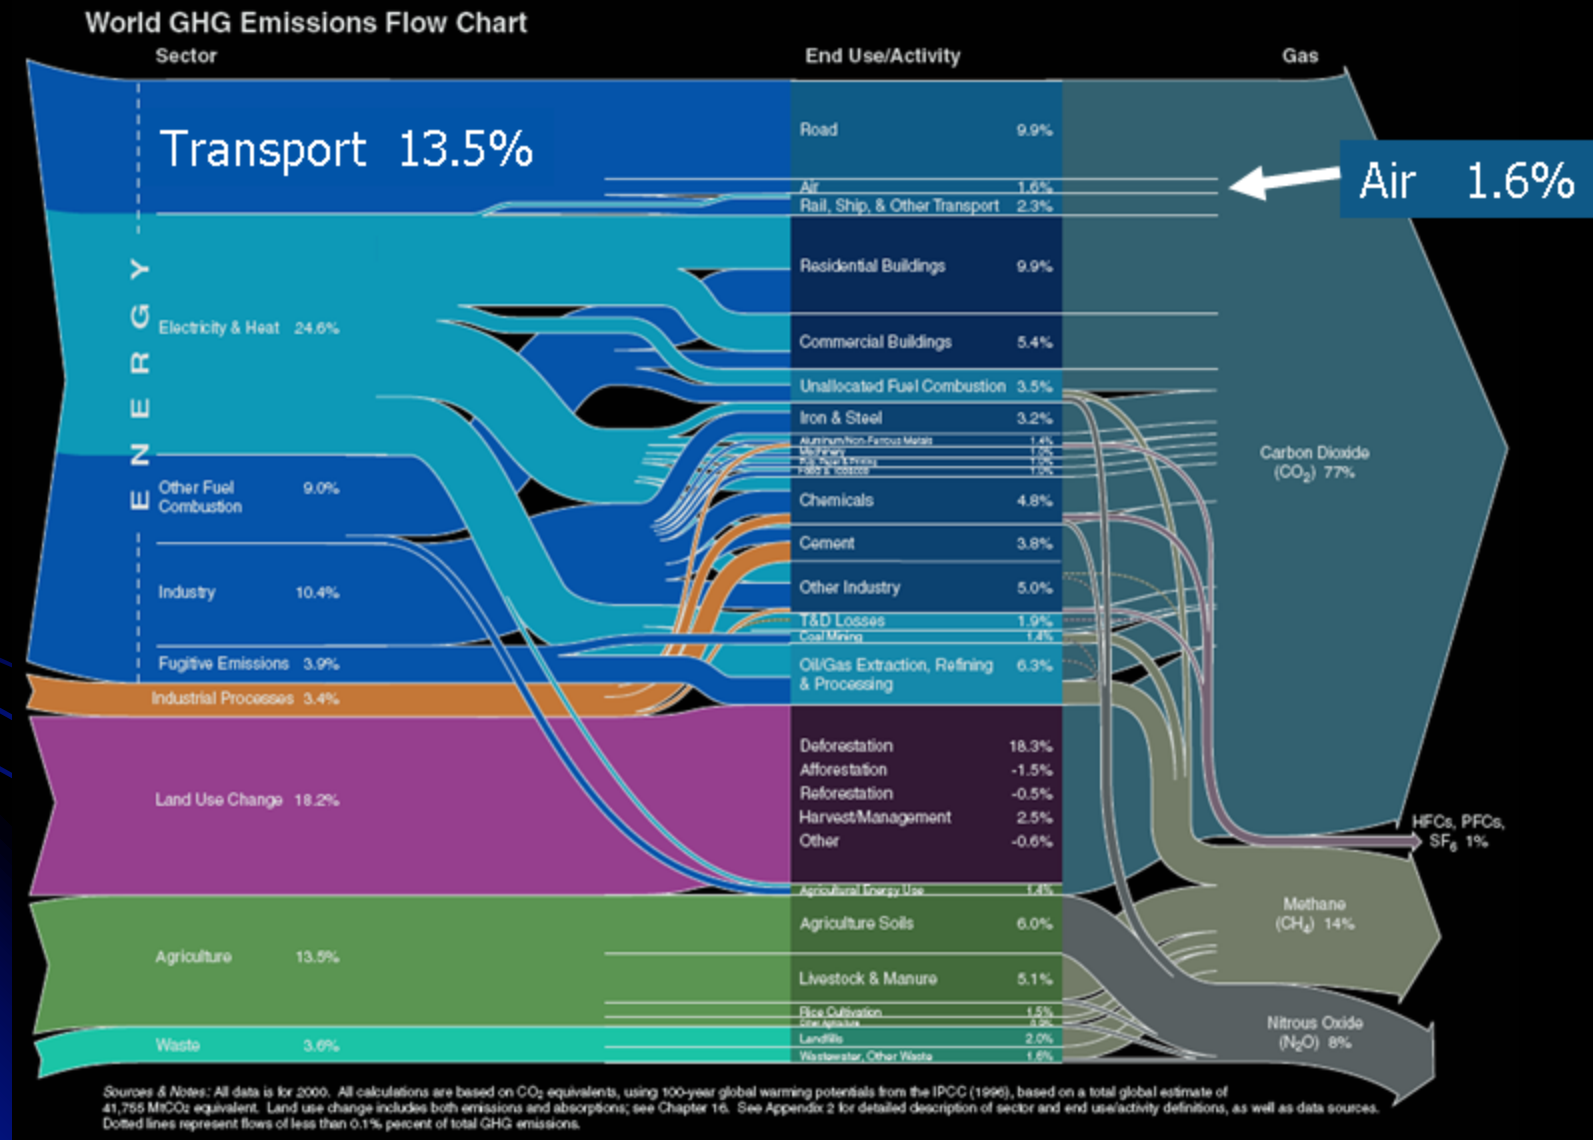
World GHG Emissions Flow Chart

Sector

End Use/Activity

Gas

Transport 13.5%

Air 1.6%

ENERGY

Electricity & Heat 24.6%

Other Fuel Combustion 9.0%

Industry 10.4%

Fugitive Emissions 3.9%

Industrial Processes 3.4%

Land Use Change 18.2%

Agriculture 13.5%

Waste 3.6%

Road 9.9%

Air 1.6%

Rail, Ship, & Other Transport 2.3%

Residential Buildings 9.9%

Commercial Buildings 5.4%

Unallocated Fuel Combustion 3.5%

Iron & Steel 3.2%

Aluminum/Non-Ferrous Metals 1.4%

Machinery 1.0%

Pulp, Paper & Printing 1.0%

Food & Tobacco 1.0%

Chemicals 4.8%

Cement 3.8%

Other Industry 5.0%

T&D Losses 1.9%

Coal Mining 1.4%

Oil/Gas Extraction, Refining & Processing 6.3%

Deforestation 18.3%

Afforestation -1.5%

Reforestation -0.5%

Harvest/Management 2.5%

Other -0.6%

Agricultural Energy Use 1.4%

Agriculture Soils 6.0%

Livestock & Manure 5.1%

Rice Cultivation 1.5%

Other Agriculture 0.9%

Landfills 2.0%

Wastewater, Other Waste 1.6%

Carbon Dioxide ($CO_2$) 77%

HFCs, PFCs, $SF_6$ 1%

Methane ($CH_4$) 14%

Nitrous Oxide ($N_2O$) 8%

Sources & Notes: All data is for 2000. All calculations are based on $CO_2$ equivalents, using 100-year global warming potentials from the IPCC (1996), based on a total global estimate of 41,755 MtCO2 equivalent. Land use change includes both emissions and absorptions; see Chapter 16. See Appendix 2 for detailed description of sector and end use/activity definitions, as well as data sources. Dotted lines represent flows of less than 0.1% percent of total GHG emissions.